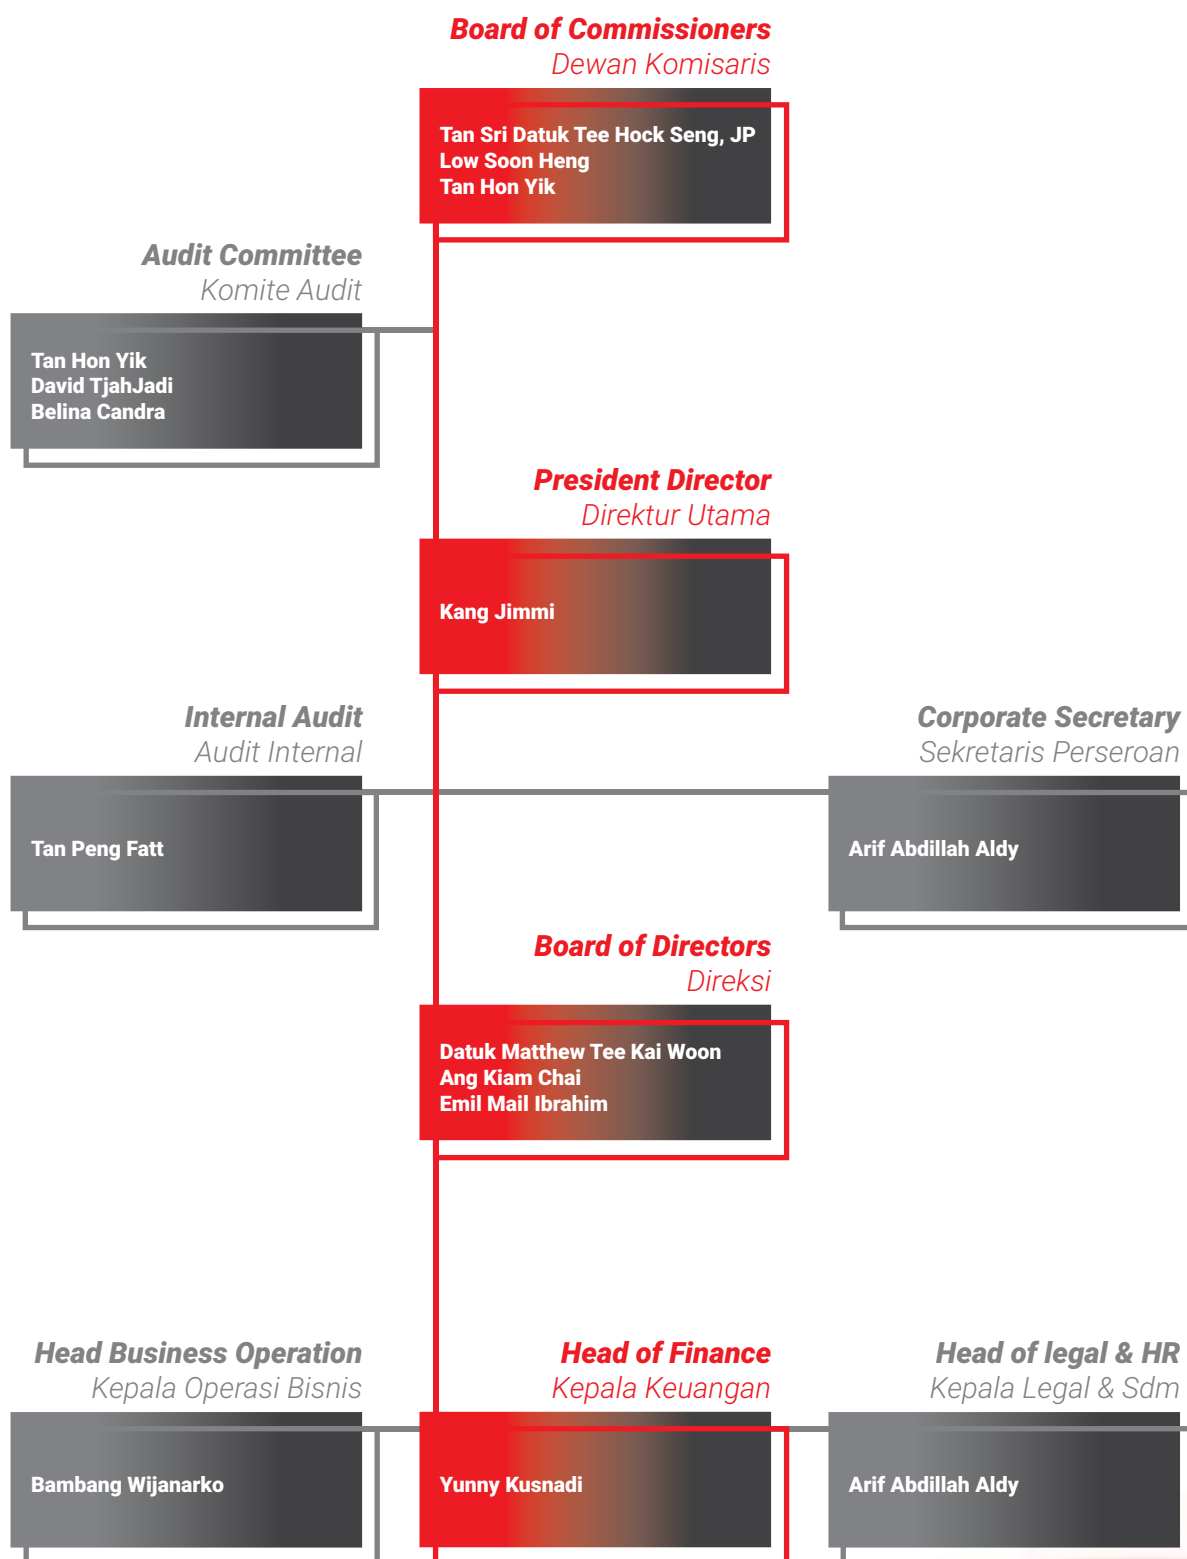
Board of Commissioners
Dewan Komisaris

Tan Sri Datuk Tee Hock Seng, JP
Low Soon Heng
Tan Hon Yik

Audit Committee
Komite Audit

Tan Hon Yik
David TjahJadi
Belina Candra

President Director
Direktur Utama

Kang Jimmi

Internal Audit
Audit Internal

Tan Peng Fatt

Corporate Secretary
Sekretaris Perseroan

Arif Abdillah Aldy

Board of Directors
Direksi

Datuk Matthew Tee Kai Woon
Ang Kiam Chai
Emil Mail Ibrahim

Head Business Operation
Kepala Operasi Bisnis

Bambang Wijanarko

Head of Finance
Kepala Keuangan

Yunny Kusnadi

Head of legal & HR
Kepala Legal & Sdm

Arif Abdillah Aldy